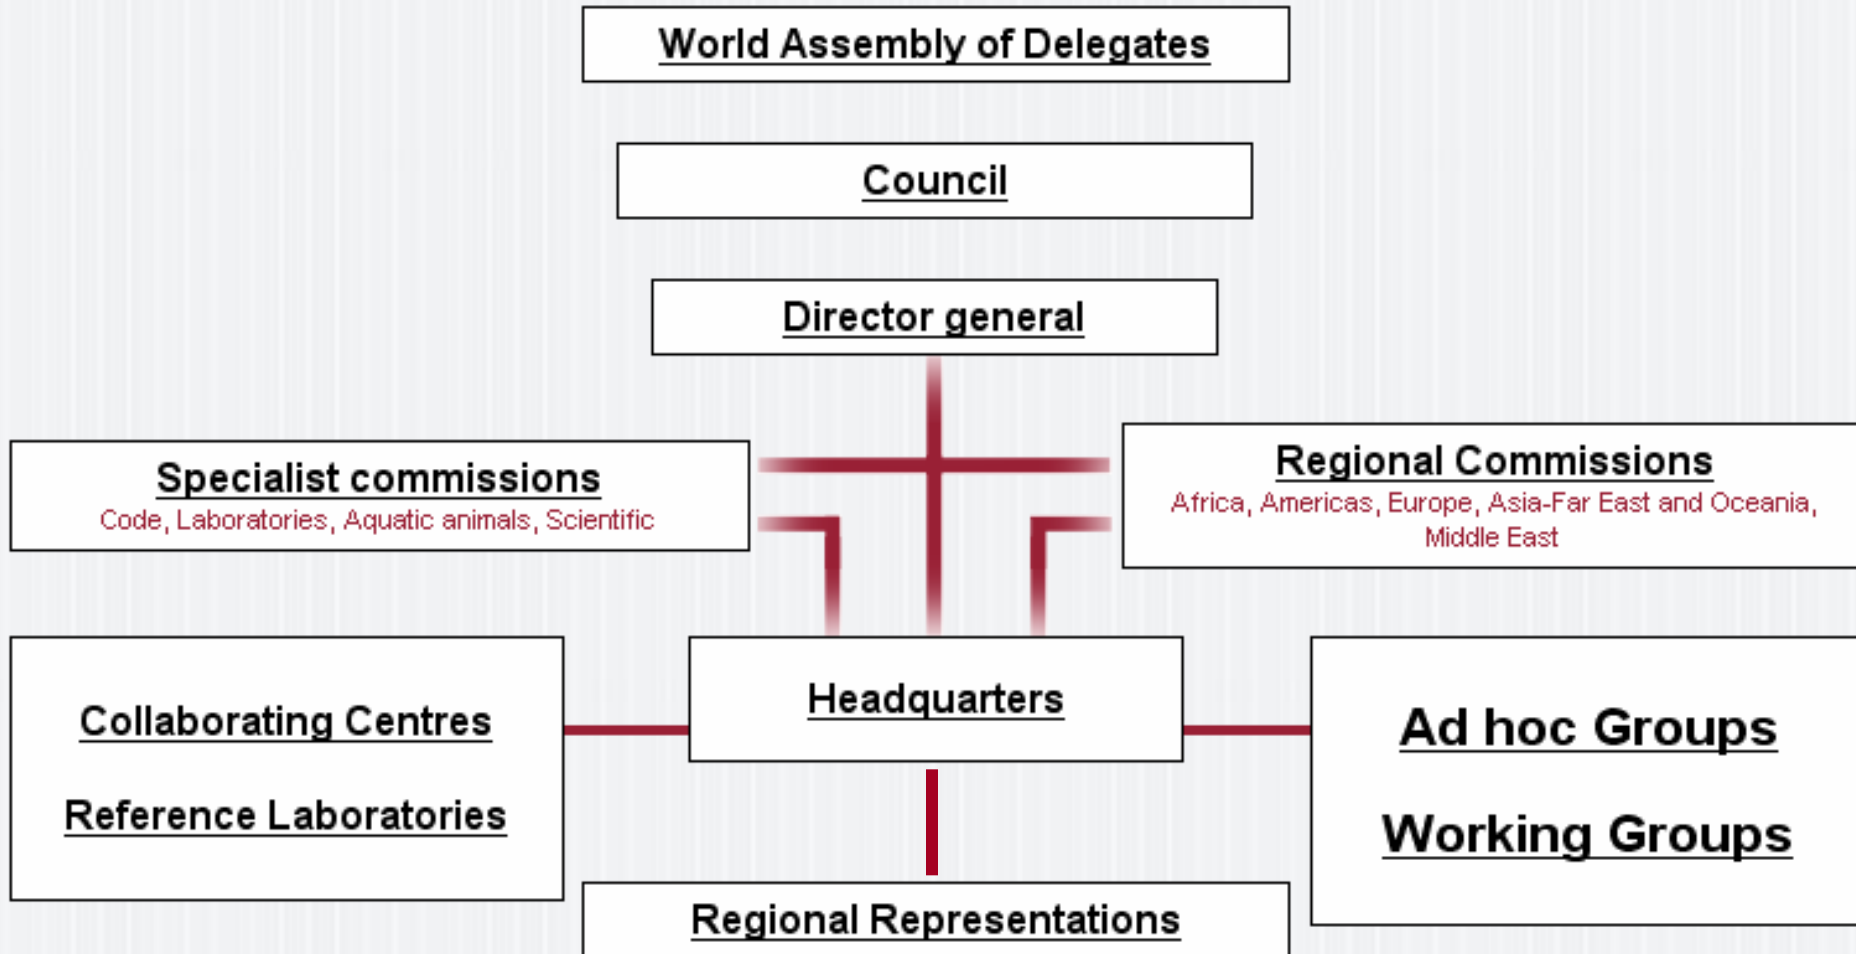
World Assembly of Delegates

Council

Director general

Specialist commissions
Code, Laboratories, Aquatic animals, Scientific

Regional Commissions
Africa, Americas, Europe, Asia-Far East and Oceania, Middle East

Collaborating Centres

Reference Laboratories

Headquarters

Ad hoc Groups

Working Groups

Regional Representations